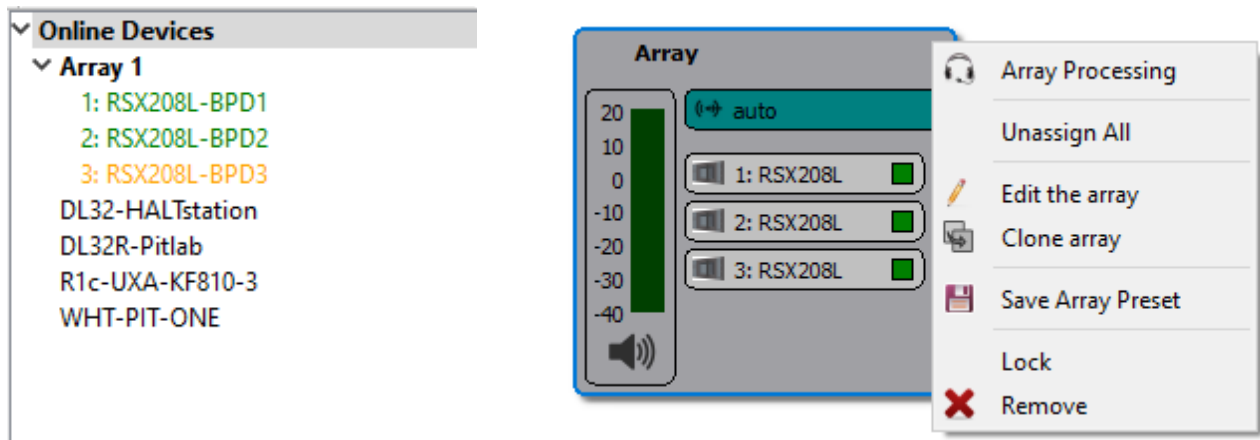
Online Devices
Array 1
1: RSX208L-BPD1
2: RSX208L-BPD2
3: RSX208L-BPD3
DL32-HALTstation
DL32R-Pitlab
R1c-UXA-KF810-3
WHT-PIT-ONE

Array
20
10
0
-10
-20
-30
-40
auto
1: RSX208L
2: RSX208L
3: RSX208L

Array Processing
Unassign All
Edit the array
Clone array
Save Array Preset
Lock
Remove